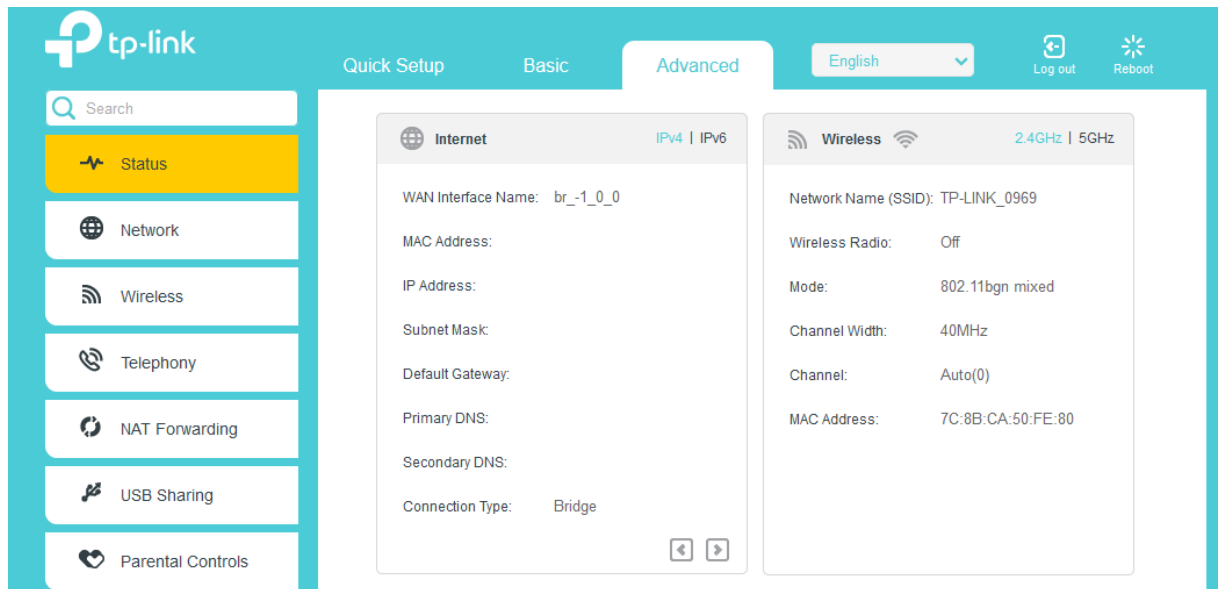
tp-link

Quick Setup
Basic
Advanced
English
Log out
Reboot

Search
Status
Network
Wireless
Telephony
NAT Forwarding
USB Sharing
Parental Controls

Internet
IPv4 | IPv6

WAN Interface Name: br_-1_0_0
MAC Address:
IP Address:
Subnet Mask:
Default Gateway:
Primary DNS:
Secondary DNS:
Connection Type: Bridge

Wireless
2.4GHz | 5GHz

Network Name (SSID): TP-LINK_0969
Wireless Radio: Off
Mode: 802.11bgn mixed
Channel Width: 40MHz
Channel: Auto(0)
MAC Address: 7C:8B:CA:50:FE:80